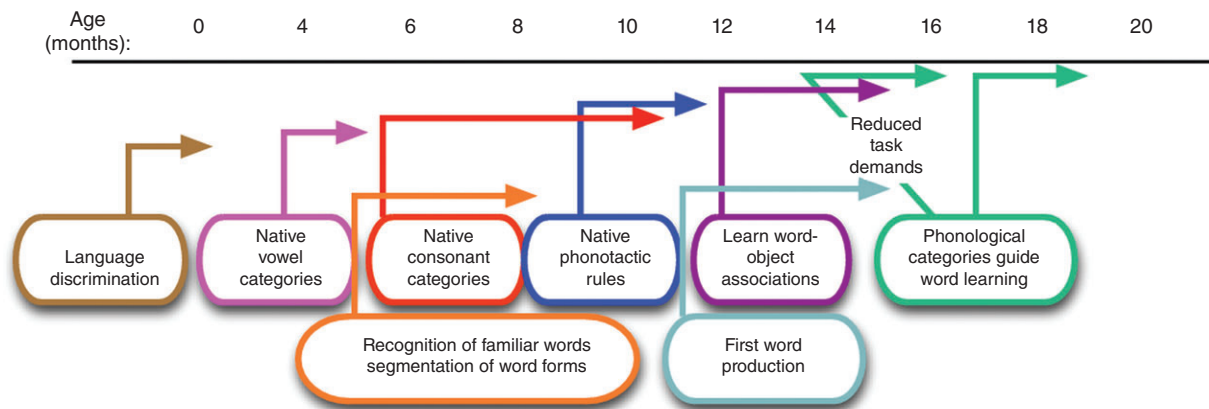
Age (months): 0 4 6 8 10 12 14 16 18 20

Reduced task demands

Language discrimination

Native vowel categories

Native consonant categories

Native phonotactic rules

Learn word-object associations

Phonological categories guide word learning

Recognition of familiar words segmentation of word forms

First word production